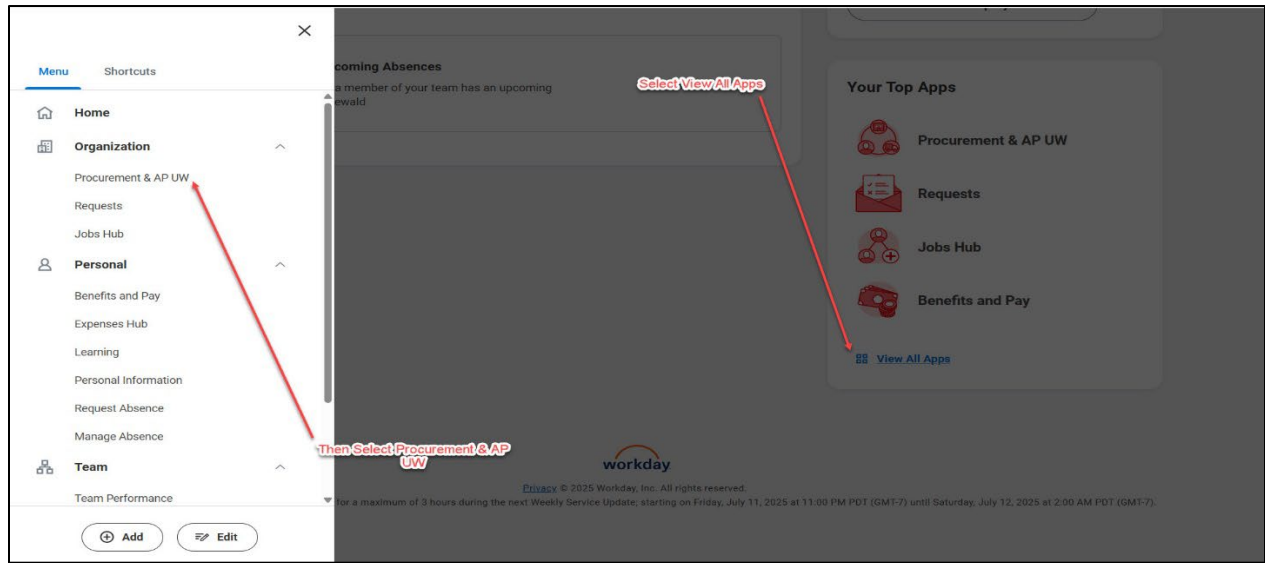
Menu
Shortcuts

Home
Organization
Procurement & AP UW
Requests
Jobs Hub
Personal
Benefits and Pay
Expenses Hub
Learning
Personal Information
Request Absence
Manage Absence
Team
Team Performance

Add
Edit

coming Absences
a member of your team has an upcoming
ewald

Select View All Apps

Your Top Apps
Procurement & AP UW
Requests
Jobs Hub
Benefits and Pay
View All Apps

Then Select Procurement & AP UW

workday
Privacy © 2025 Workday, Inc. All rights reserved.
for a maximum of 3 hours during the next Weekly Service Update; starting on Friday, July 11, 2025 at 11:00 PM PDT (GMT-7) until Saturday, July 12, 2025 at 2:00 AM PDT (GMT-7).